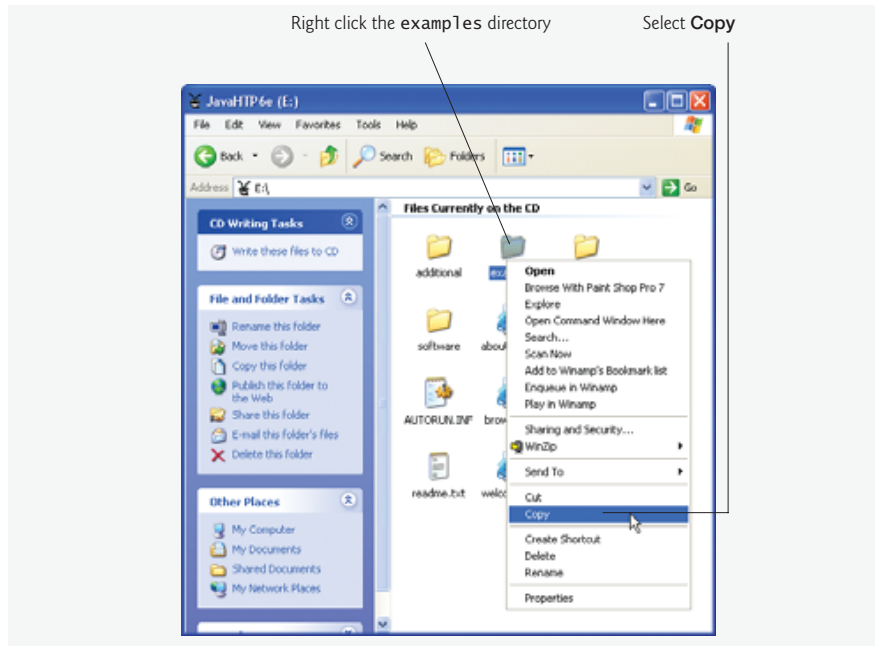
Right click the examples directory

Select **Copy**

JavaHTP6e (E:)

File Edit View Favorites Tools Help

Back Search Folders

Address E:\

Go

CD Writing Tasks

Write these files to CD

File and Folder Tasks

Rename this folder
Move this folder
Copy this folder
Publish this folder to the Web
Share this folder
E-mail this folder's files
Delete this folder

Other Places

My Computer
My Documents
Shared Documents
My Network Places

Files Currently on the CD

additional
exa
software
about
AUTORUN.INF
brow
readme.txt
welco

Open
Browse With Paint Shop Pro 7
Explore
Open Command Window Here
Search...
Scan Now
Add to Winamp's Bookmark list
Enqueue in Winamp
Play in Winamp
Sharing and Security...
WinZip
Send To
Cut
Copy
Create Shortcut
Delete
Rename
Properties